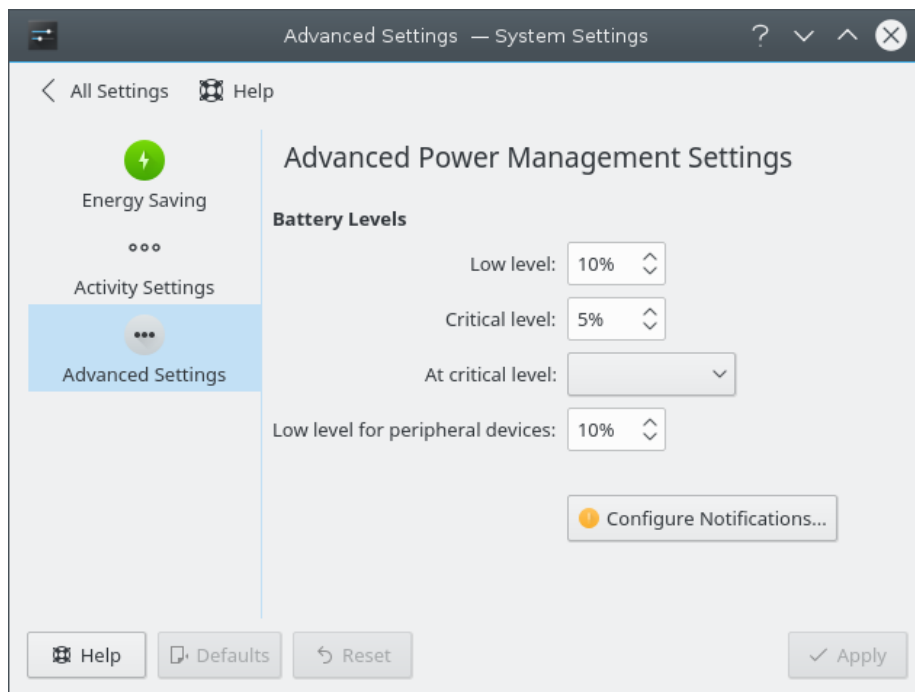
Advanced Settings — System Settings

All Settings Help

Energy Saving

Activity Settings

Advanced Settings

Advanced Power Management Settings

Battery Levels

Low level: 10%

Critical level: 5%

At critical level:

Low level for peripheral devices: 10%

Configure Notifications...

Help Defaults Reset Apply